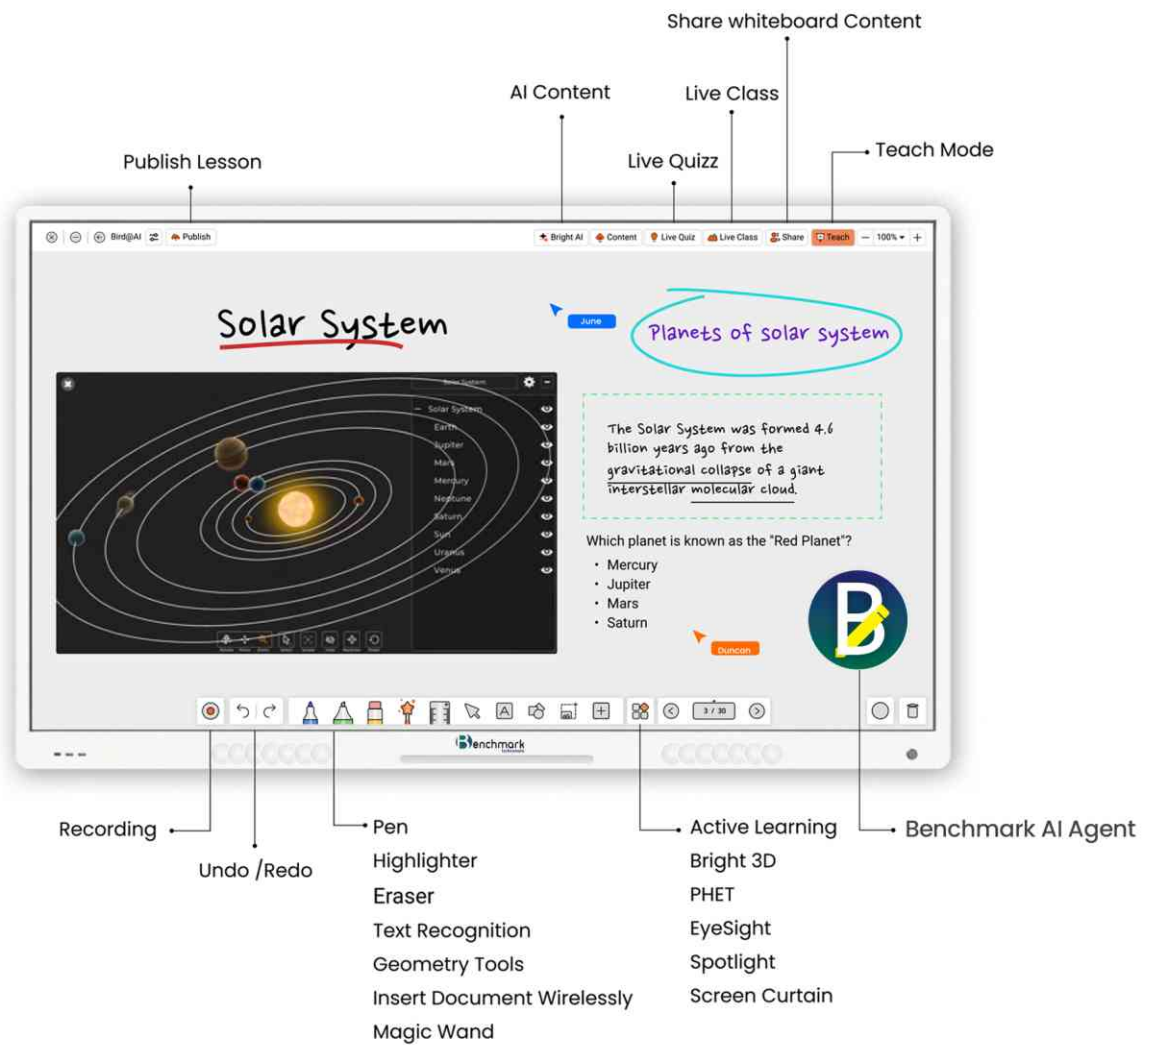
Share whiteboard Content

AI Content

Live Class

Publish Lesson

Live Quizz

Teach Mode

Bird@AI Publish

Bright AI Content Live Quiz Live Class Share Teach 100%

Solar System

June

Planets of solar system

Solar System

Solar System
Earth
Jupiter
Mars
Mercury
Neptune
Saturn
Sun
Uranus
Venus

The Solar System was formed 4.6 billion years ago from the gravitational collapse of a giant interstellar molecular cloud.

Which planet is known as the "Red Planet"?

- Mercury
- Jupiter
- Mars
- Saturn

Duncan

3 / 30

Benchmark

Recording

Undo /Redo

Pen
Highlighter
Eraser
Text Recognition
Geometry Tools
Insert Document Wirelessly
Magic Wand

Active Learning
Bright 3D
PHET
EyeSight
Spotlight
Screen Curtain

Benchmark AI Agent